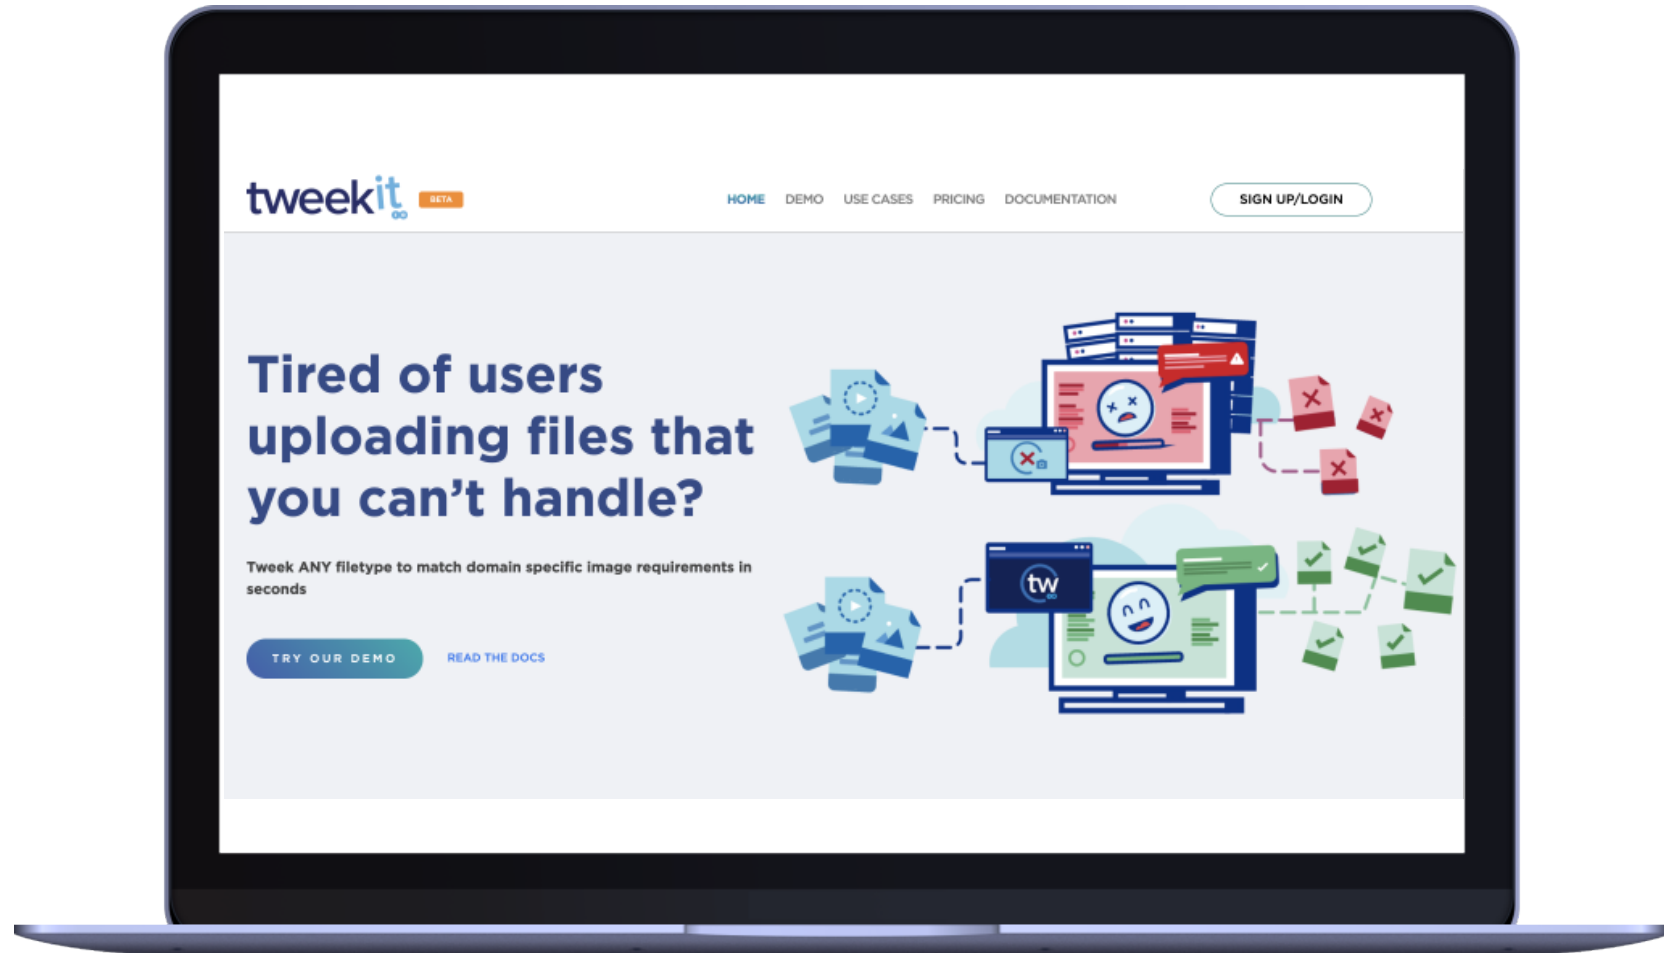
tweekit BETA

HOME DEMO USE CASES PRICING DOCUMENTATION

SIGN UP/LOGIN

Tired of users uploading files that you can't handle?

Tweek ANY filetype to match domain specific image requirements in seconds

TRY OUR DEMO

READ THE DOCS

tw